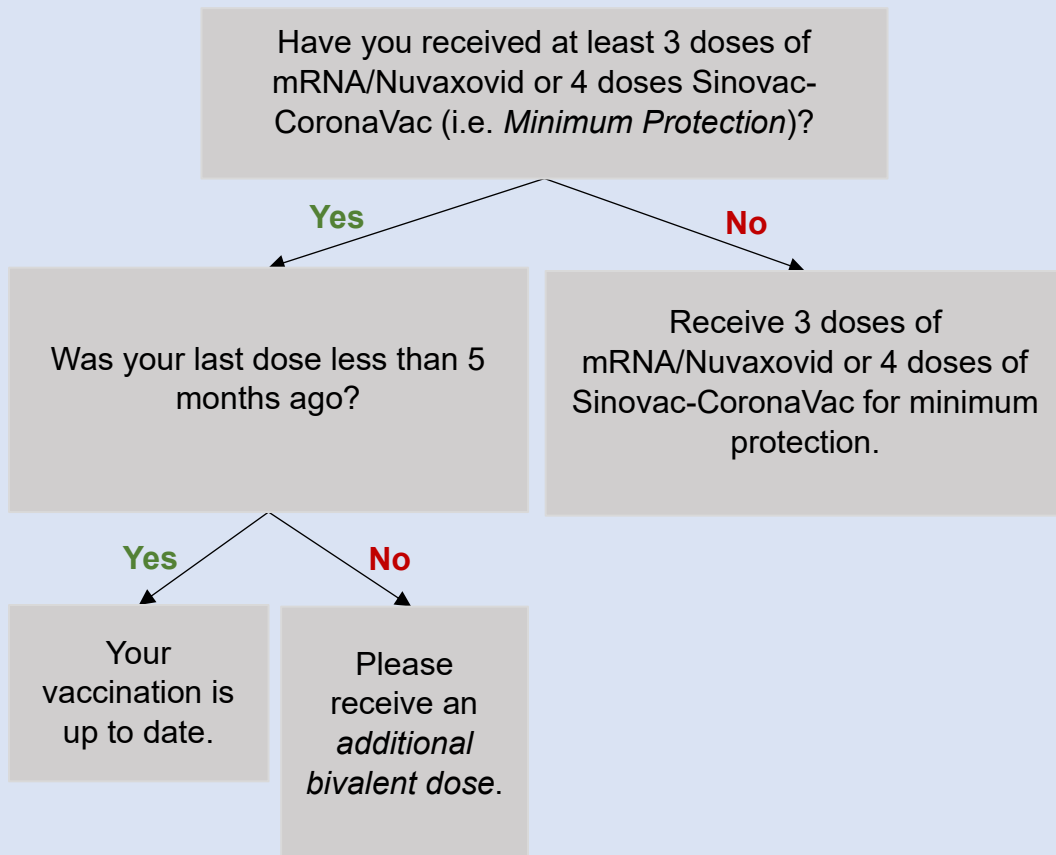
Have you received at least 3 doses of mRNA/Nuvaxovid or 4 doses Sinovac-CoronaVac (i.e. *Minimum Protection*)?

Yes

No

Was your last dose less than 5 months ago?

Receive 3 doses of mRNA/Nuvaxovid or 4 doses of Sinovac-CoronaVac for minimum protection.

Yes

No

Your vaccination is up to date.

Please receive an *additional bivalent dose*.